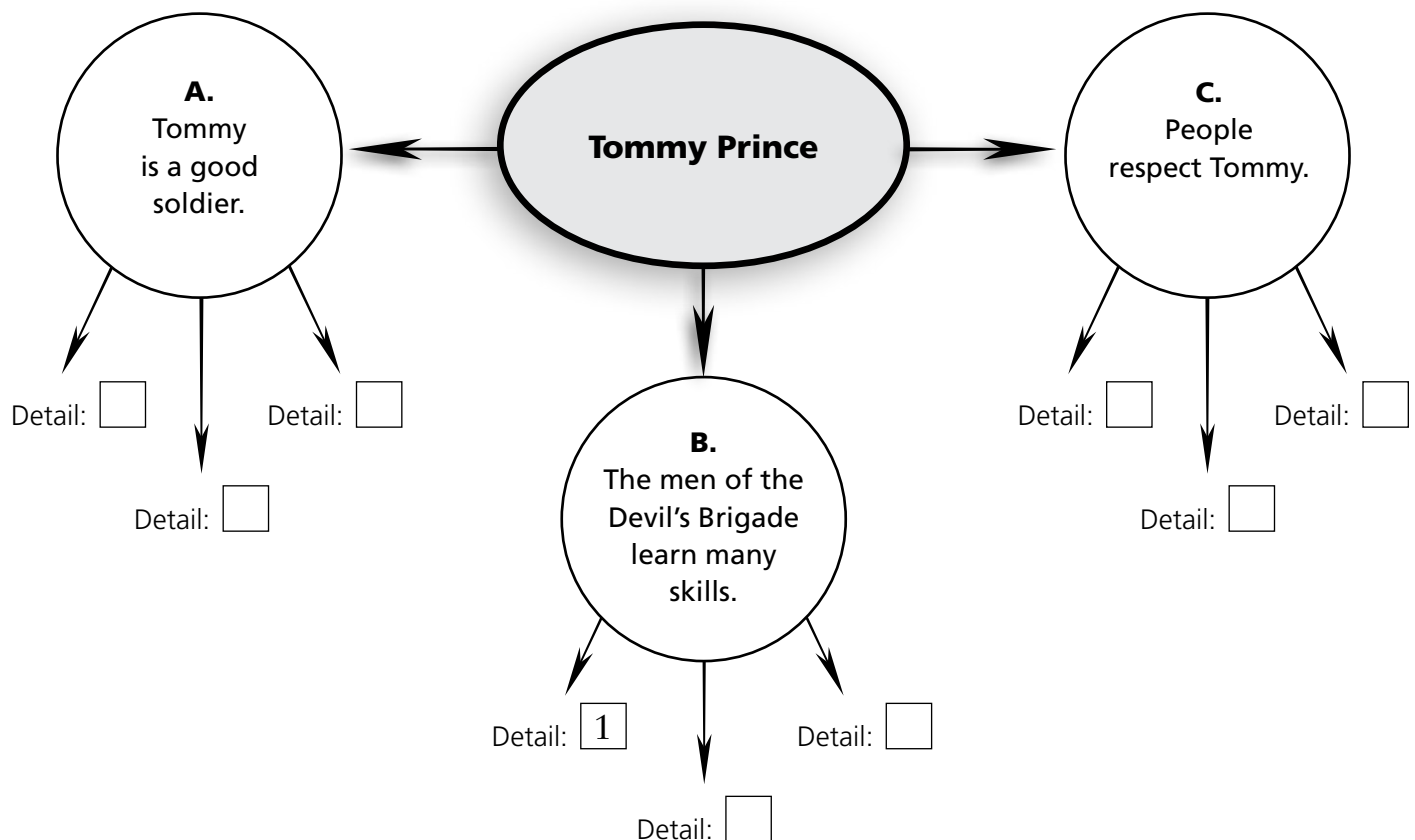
Tommy Prince

A.
Tommy is a good soldier.

Detail: 

Detail: 

Detail: 

B.
The men of the Devil's Brigade learn many skills.

Detail: 1

Detail: 

Detail: 

C.
People respect Tommy.

Detail: 

Detail: 

Detail: